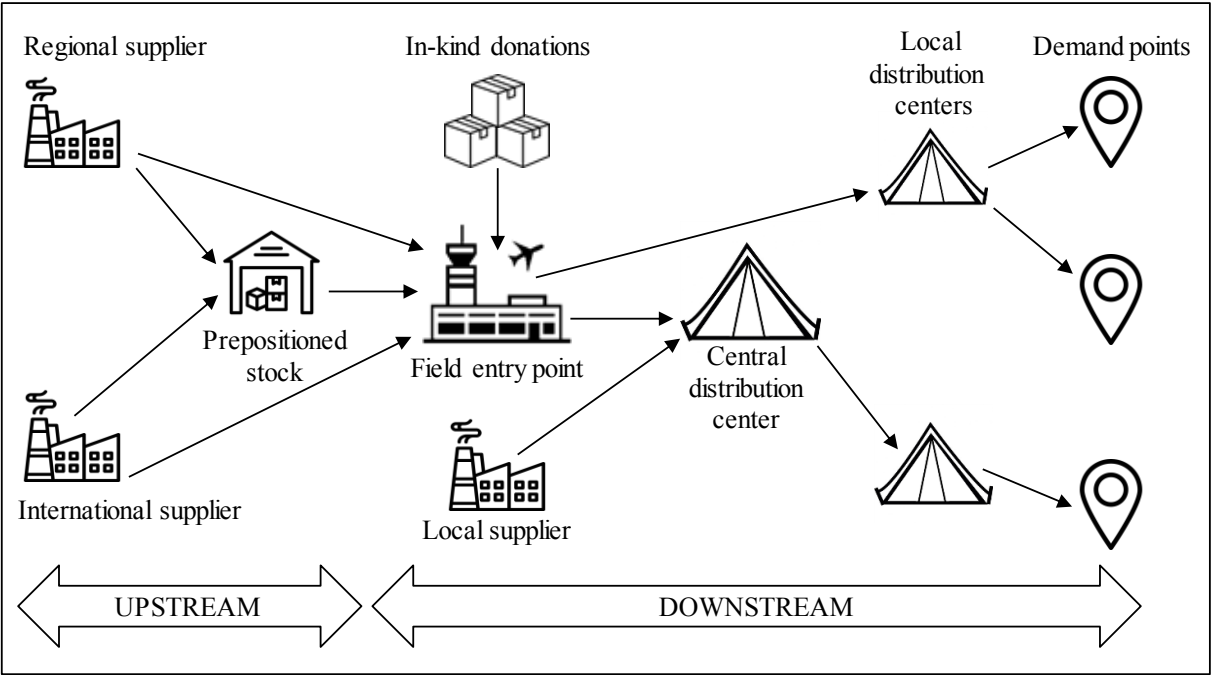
Regional supplier

In-kind donations

Local distribution centers

Demand points

Prepositioned stock

Field entry point

Central distribution center

International supplier

Local supplier

UPSTREAM

DOWNSTREAM